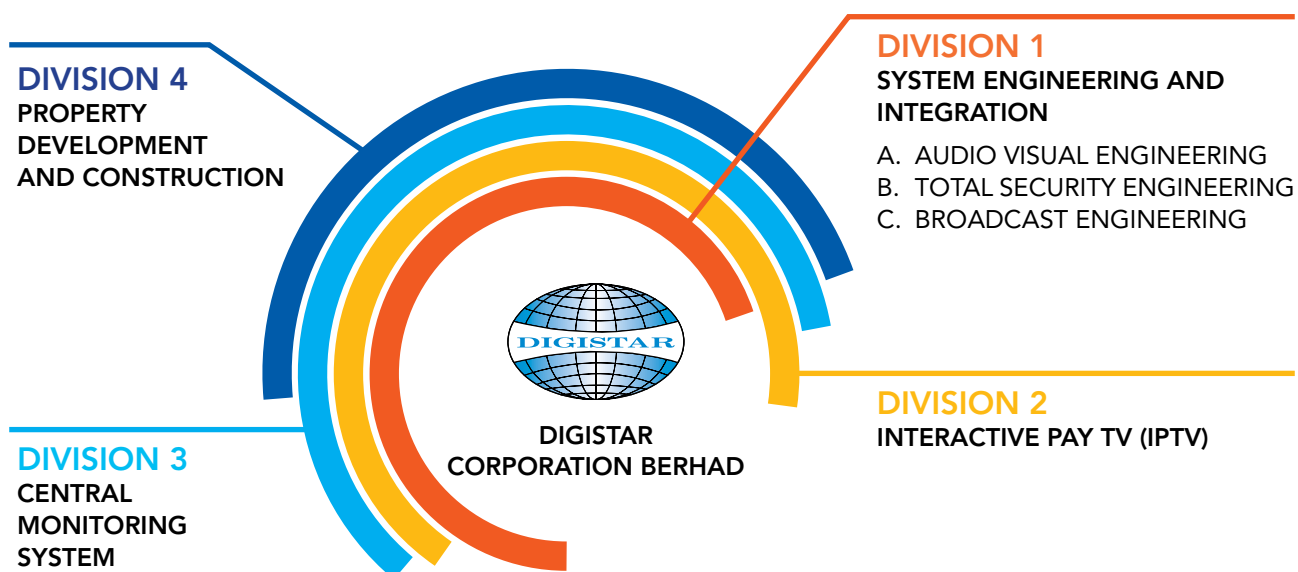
DIVISION 4
PROPERTY DEVELOPMENT AND CONSTRUCTION

DIVISION 1
SYSTEM ENGINEERING AND INTEGRATION

A. AUDIO VISUAL ENGINEERING
B. TOTAL SECURITY ENGINEERING
C. BROADCAST ENGINEERING

DIGISTAR

DIGISTAR CORPORATION BERHAD

DIVISION 2
INTERACTIVE PAY TV (IPTV)

DIVISION 3
CENTRAL MONITORING SYSTEM